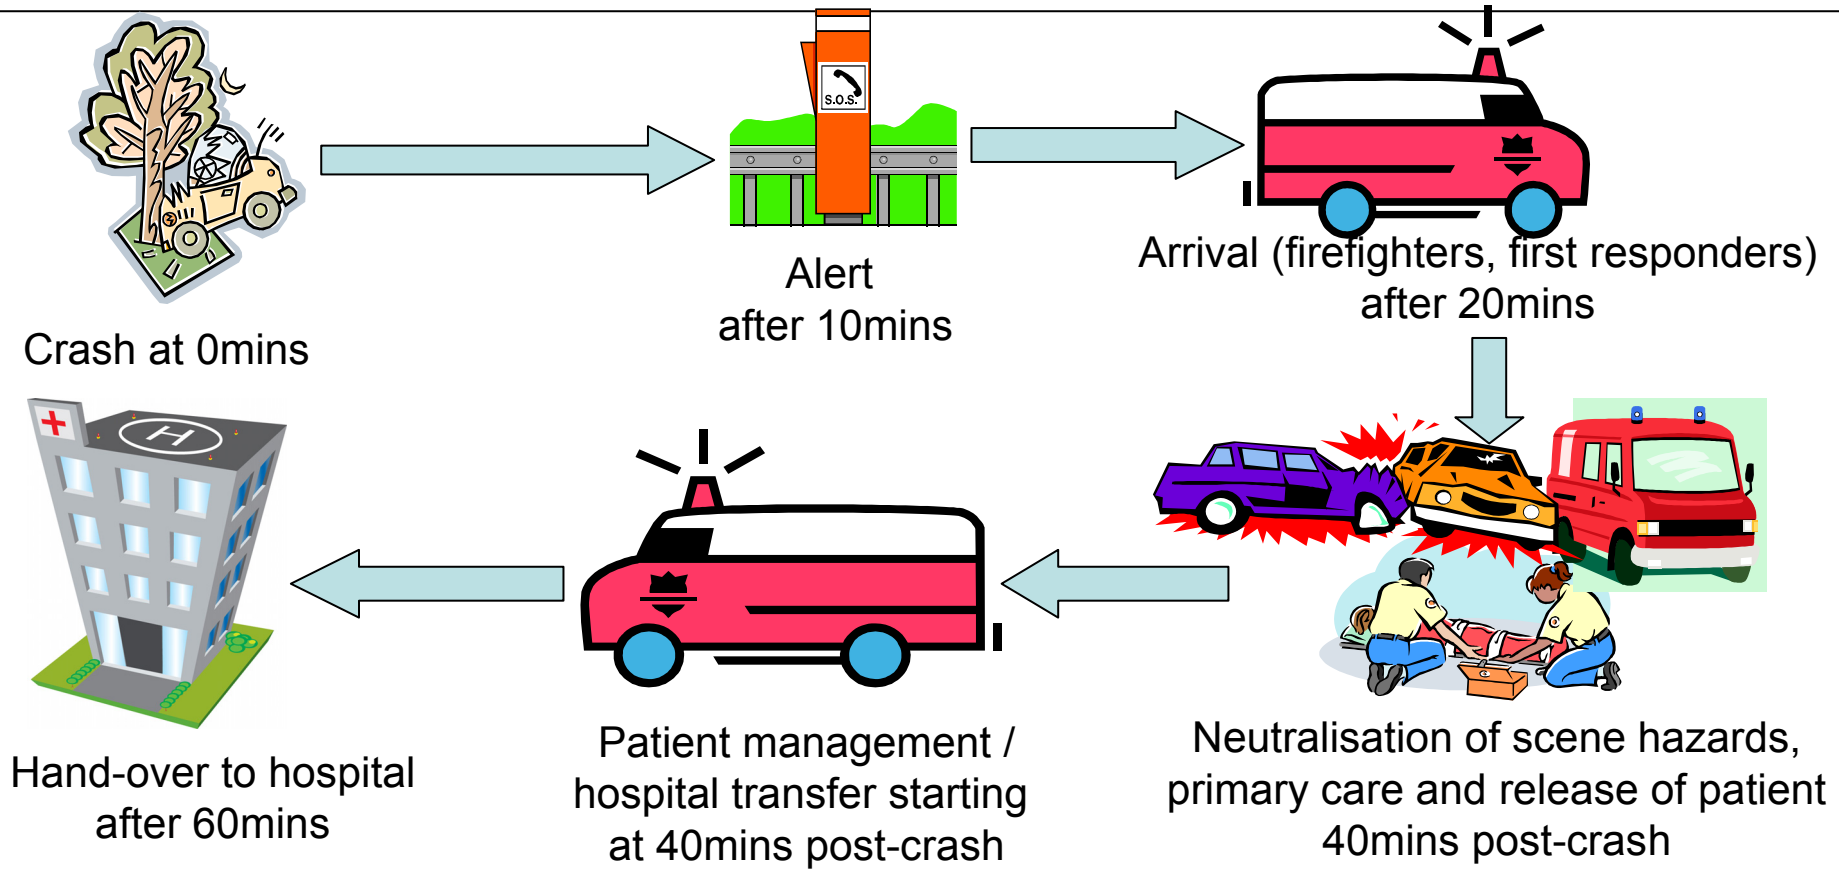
S.O.S.

Crash at 0mins

Alert
after 10mins

Arrival (firefighters, first responders)
after 20mins

Neutralisation of scene hazards, primary care and release of patient 40mins post-crash

Patient management / hospital transfer starting at 40mins post-crash

Hand-over to hospital after 60mins